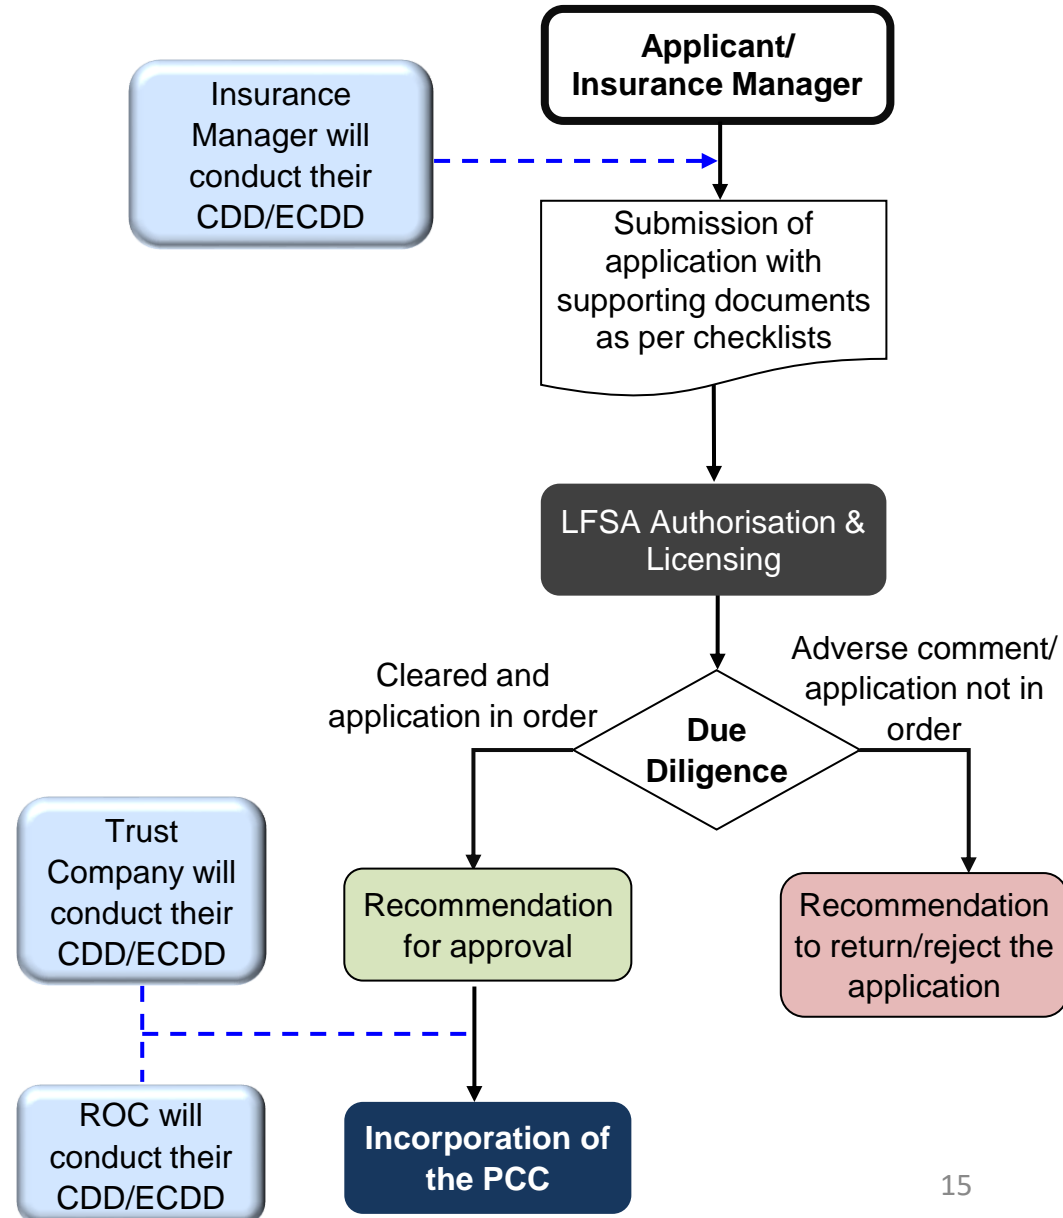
Applicant/
Insurance Manager

Insurance Manager will conduct their CDD/ECDD

Submission of application with supporting documents as per checklists

LFSA Authorisation & Licensing

Cleared and application in order

Due Diligence

Adverse comment/ application not in order

Trust Company will conduct their CDD/ECDD

Recommendation for approval

Recommendation to return/reject the application

ROC will conduct their CDD/ECDD

Incorporation of the PCC

15